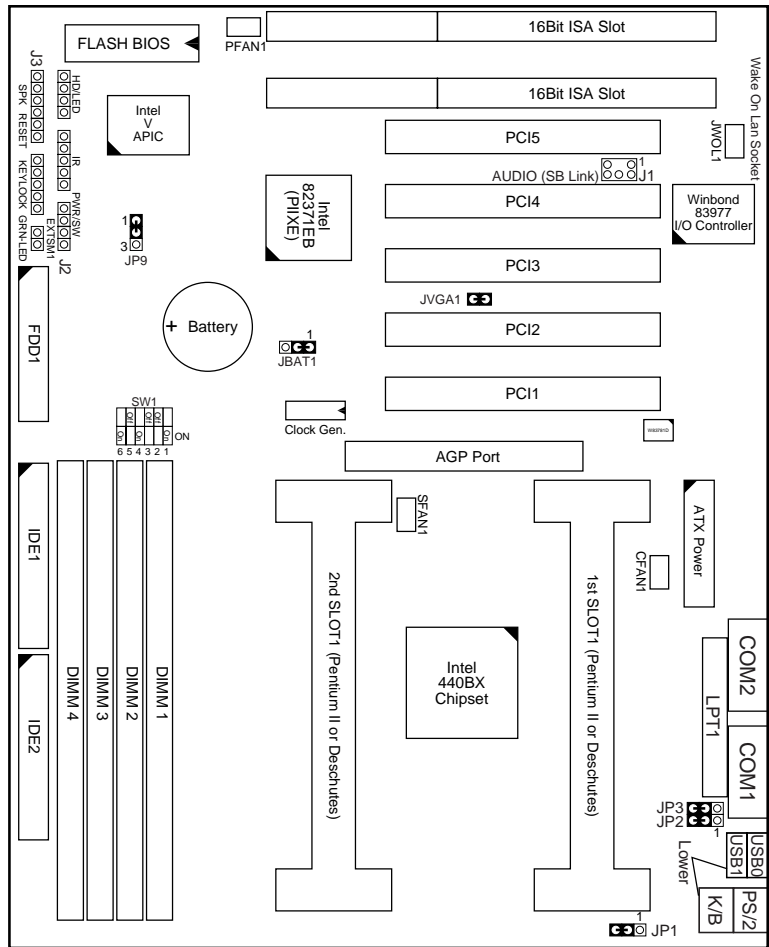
FLASH BIOS
PFAN1
16Bit ISA Slot
16Bit ISA Slot
Wake On Lan Socket
JWOL1
J3
HD/LED
SPK
RESET
IR
KEYLOCK
PWR/SW
EXTSM1
GRN-LED
J2
Intel
V
APIC
PCI5
AUDIO (SB Link)
1
J1
Intel
82371EB
(PIIXE)
PCI4
Winbond
83977
I/O Controller
1
3
JP9
PCI3
JVGA1
Battery
1
JBAT1
PCI2
FDD1
PCI1
SW1
ON
6 5 4 3 2 1
Clock Gen.
AGP Port
SFAN1
ATX Power
IDE1
CFAN1
2nd SLOT1 (Pentium II or Deschutes)
1st SLOT1 (Pentium II or Deschutes)
Intel
440BX
Chipset
COM2
DIMM 4
DIMM 3
DIMM 2
DIMM 1
LPT1
IDE2
COM1
JP3
JP2
1
USB0
USB1
Lower
1
JP1
K/B
PS/2